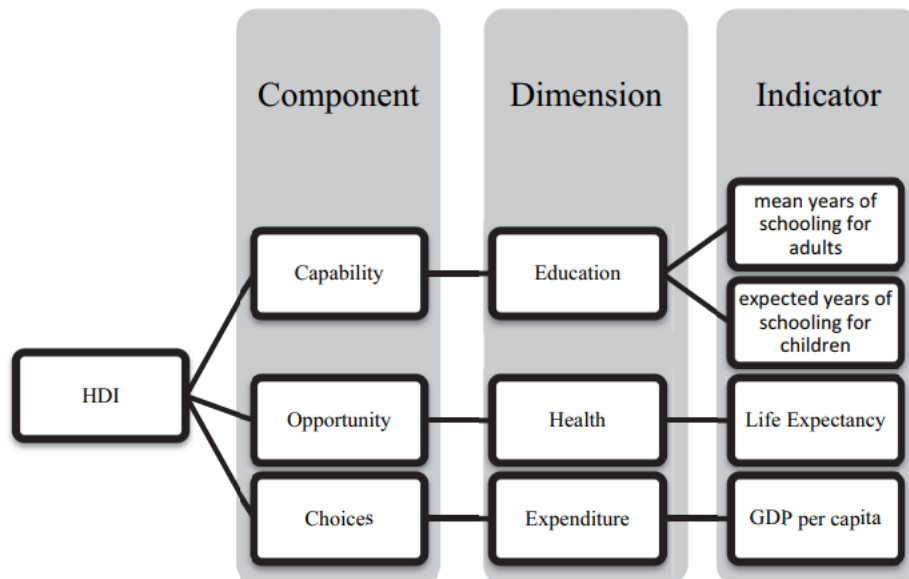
Component

Dimension

Indicator

HDI

Capability

Education

mean years of schooling for adults

expected years of schooling for children

Opportunity

Health

Life Expectancy

Choices

Expenditure

GDP per capita